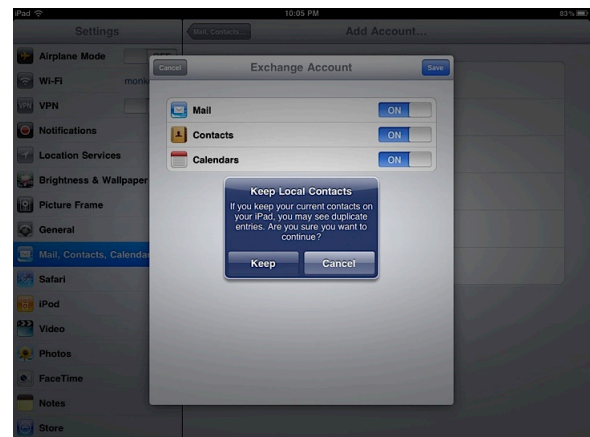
iPad
10:05 PM
83%

Settings
Mail, Contacts...
Add Account...

Airplane Mode
Wi-Fi monk
VPN
Notifications
Location Services
Brightness & Wallpaper
Picture Frame
General
Mail, Contacts, Calendars
Safari
iPod
Video
Photos
FaceTime
Notes
Store

Cancel
Exchange Account
Save

Mail ON
Contacts ON
Calendars ON

Keep Local Contacts
If you keep your current contacts on your iPad, you may see duplicate entries. Are you sure you want to continue?
Keep
Cancel